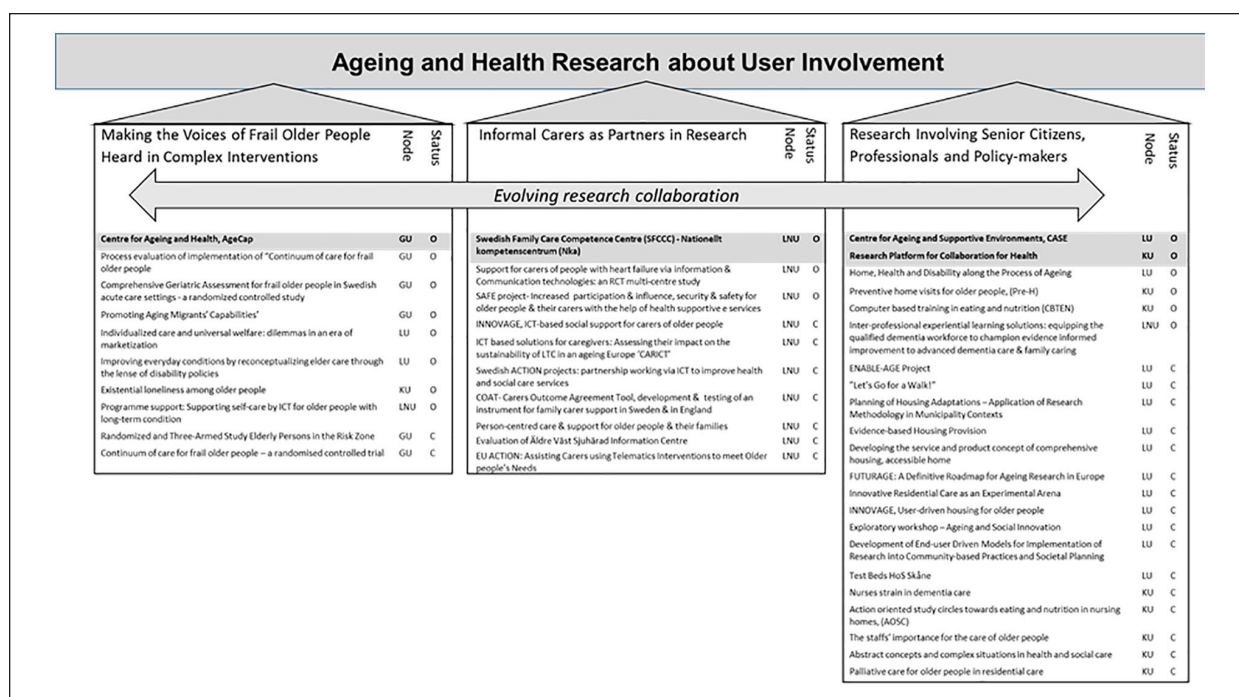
Ageing and Health Research about User Involvement

Making the Voices of Frail Older People Heard in Complex Interventions

| | Node | Status |
|---|---|---|
| Centre for Ageing and Health, AgeCap | GU | O |
| Process evaluation of implementation of "Continuum of care for frail older people | GU | O |
| Comprehensive Geriatric Assessment for frail older people in Swedish acute care settings - a randomized controlled study | GU | O |
| Promoting Aging Migrants' Capabilities' | GU | O |
| Individualized care and universal welfare: dilemmas in an era of marketization | LU | O |
| Improving everyday conditions by reconceptualizing elder care through the lense of disability policies | LU | O |
| Existential loneliness among older people | KU | O |
| Programme support: Supporting self-care by ICT for older people with long-term condition | LNU | O |
| Randomized and Three-Armed Study Elderly Persons in the Risk Zone | GU | C |
| Continuum of care for frail older people – a randomised controlled trial | GU | C |

Informal Carers as Partners in Research

| | Node | Status |
|---|---|---|
| Swedish Family Care Competence Centre (SFCCC) - Nationellt kompetenscentrum (Nka) | LNU | O |
| Support for carers of people with heart failure via information & Communication technologies: an RCT multi-centre study | LNU | O |
| SAFE project- Increased participation & influence, security & safety for older people & their carers with the help of health supportive e services | LNU | O |
| INNOVAGE, ICT-based social support for carers of older people | LNU | C |
| ICT based solutions for caregivers: Assessing their impact on the sustainability of LTC in an ageing Europe 'CARICT' | LNU | C |
| Swedish ACTION projects: partnership working via ICT to improve health and social care services | LNU | C |
| COAT- Carers Outcome Agreement Tool, development & testing of an instrument for family carer support in Sweden & in England | LNU | C |
| Person-centred care & support for older people & their families | LNU | C |
| Evaluation of Äldre Väst Sjuhärad Information Centre | LNU | C |
| EU ACTION: Assisting Carers using Telematics Interventions to meet Older people's Needs | LNU | C |

Research Involving Senior Citizens, Professionals and Policy-makers

| | Node | Status |
|---|---|---|
| Centre for Ageing and Supportive Environments, CASE | LU | O |
| Research Platform for Collaboration for Health | KU | O |
| Home, Health and Disability along the Process of Ageing | LU | O |
| Preventive home visits for older people, (Pre-H) | KU | O |
| Computer based training in eating and nutrition (CBTEN) | KU | O |
| Inter-professional experiential learning solutions: equipping the qualified dementia workforce to champion evidence informed improvement to advanced dementia care & family caring | LNU | O |
| ENABLE-AGE Project | LU | C |
| "Let's Go for a Walk!" | LU | C |
| Planning of Housing Adaptations – Application of Research Methodology in Municipality Contexts | LU | C |
| Evidence-based Housing Provision | LU | C |
| Developing the service and product concept of comprehensive housing, accessible home | LU | C |
| FUTURAGE: A Definitive Roadmap for Ageing Research in Europe | LU | C |
| Innovative Residential Care as an Experimental Arena | LU | C |
| INNOVAGE, User-driven housing for older people | LU | C |
| Exploratory workshop – Ageing and Social Innovation | LU | C |
| Development of End-user Driven Models for Implementation of Research into Community-based Practices and Societal Planning | LU | C |
| Test Beds HoS Skåne | LU | C |
| Nurses strain in dementia care | KU | C |
| Action oriented study circles towards eating and nutrition in nursing homes, (AOSC) | KU | C |
| The staffs' importance for the care of older people | KU | C |
| Abstract concepts and complex situations in health and social care | KU | C |
| Palliative care for older people in residential care | KU | C |

Evolving research collaboration